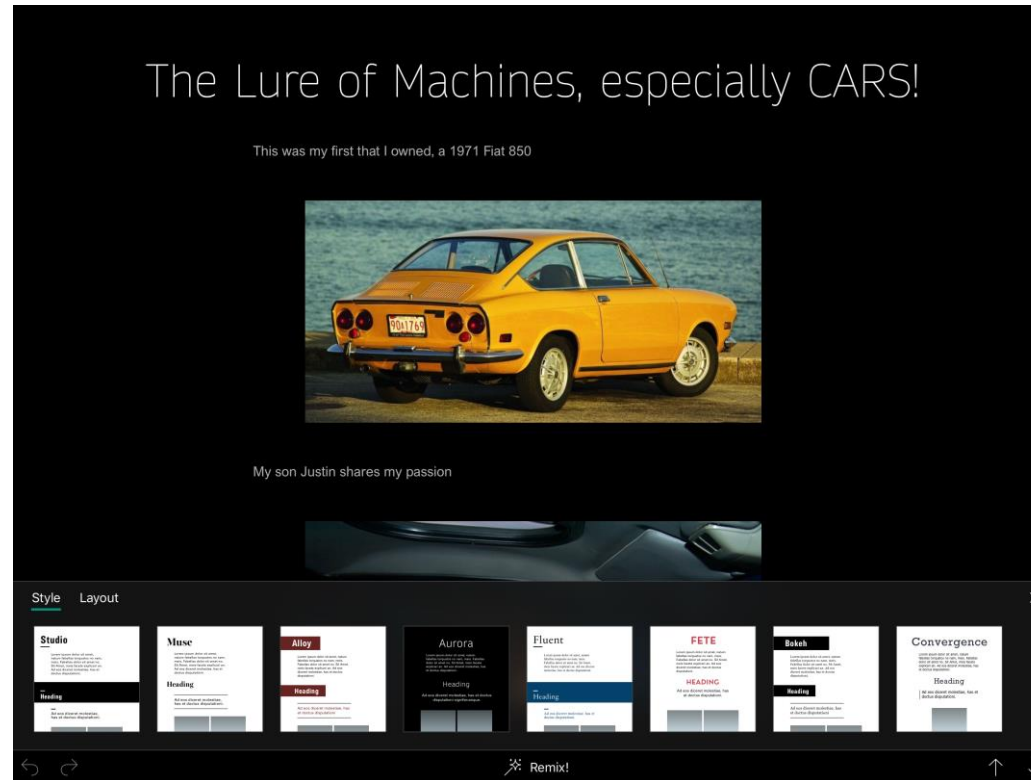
The Lure of Machines, especially CARS!

This was my first that I owned, a 1971 Fiat 850

90A1768

My son Justin shares my passion

Style Layout

Studio

Heading

Muse

Heading

Alloy

Heading

Aurora

Heading

Fluent

Heading

FETE

HEADING

Bokeh

Heading

Convergence

Heading

Remix!